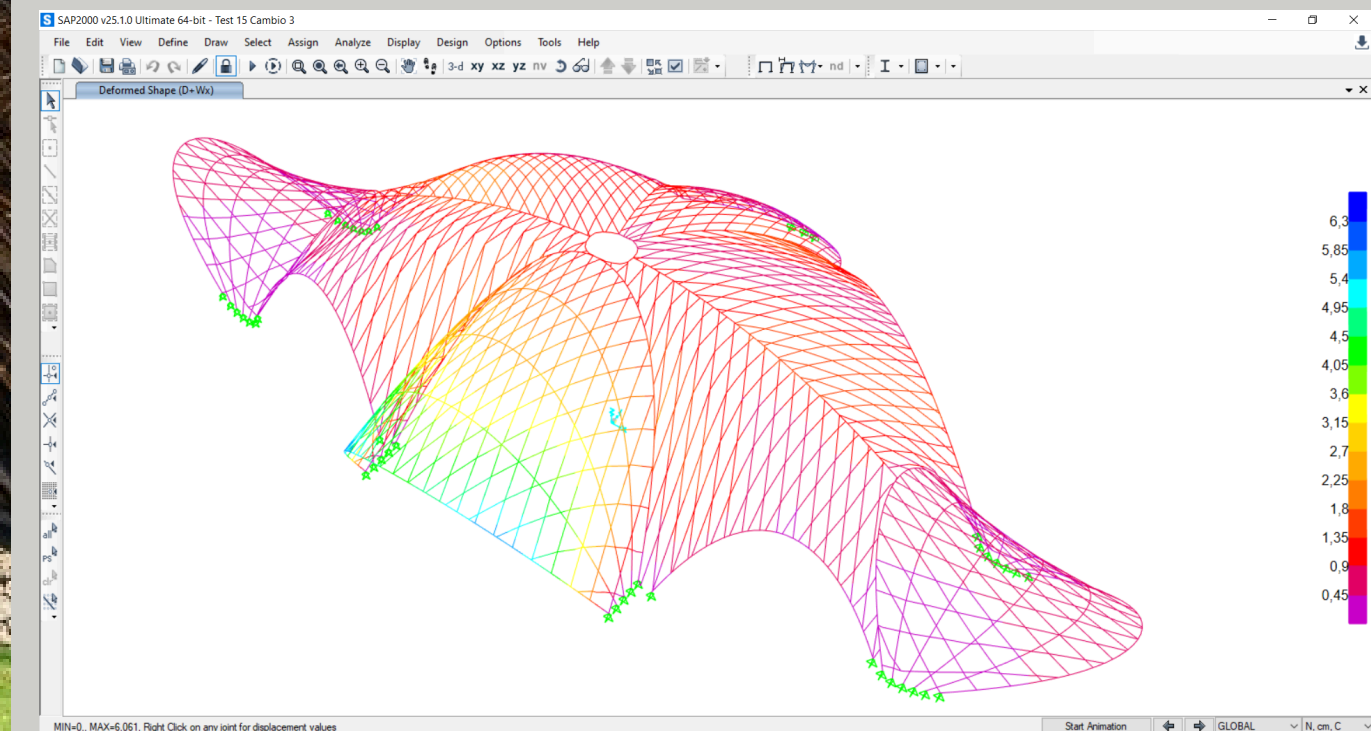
SAP2000 v25.1.0 Ultimate 64-bit - Test 15 Cambio 3

File Edit View Define Draw Select Assign Analyze Display Design Options Tools Help

3-d xy xz yz nv nd

Deformed Shape (D+Wx)

6,3
5,85
5,4
4,95
4,5
4,05
3,6
3,15
2,7
2,25
1,8
1,35
0,9
0,45

all
PS
clr

MIN=0., MAX=6,061, Right Click on any joint for displacement values

Start Animation

GLOBAL

N, cm, C